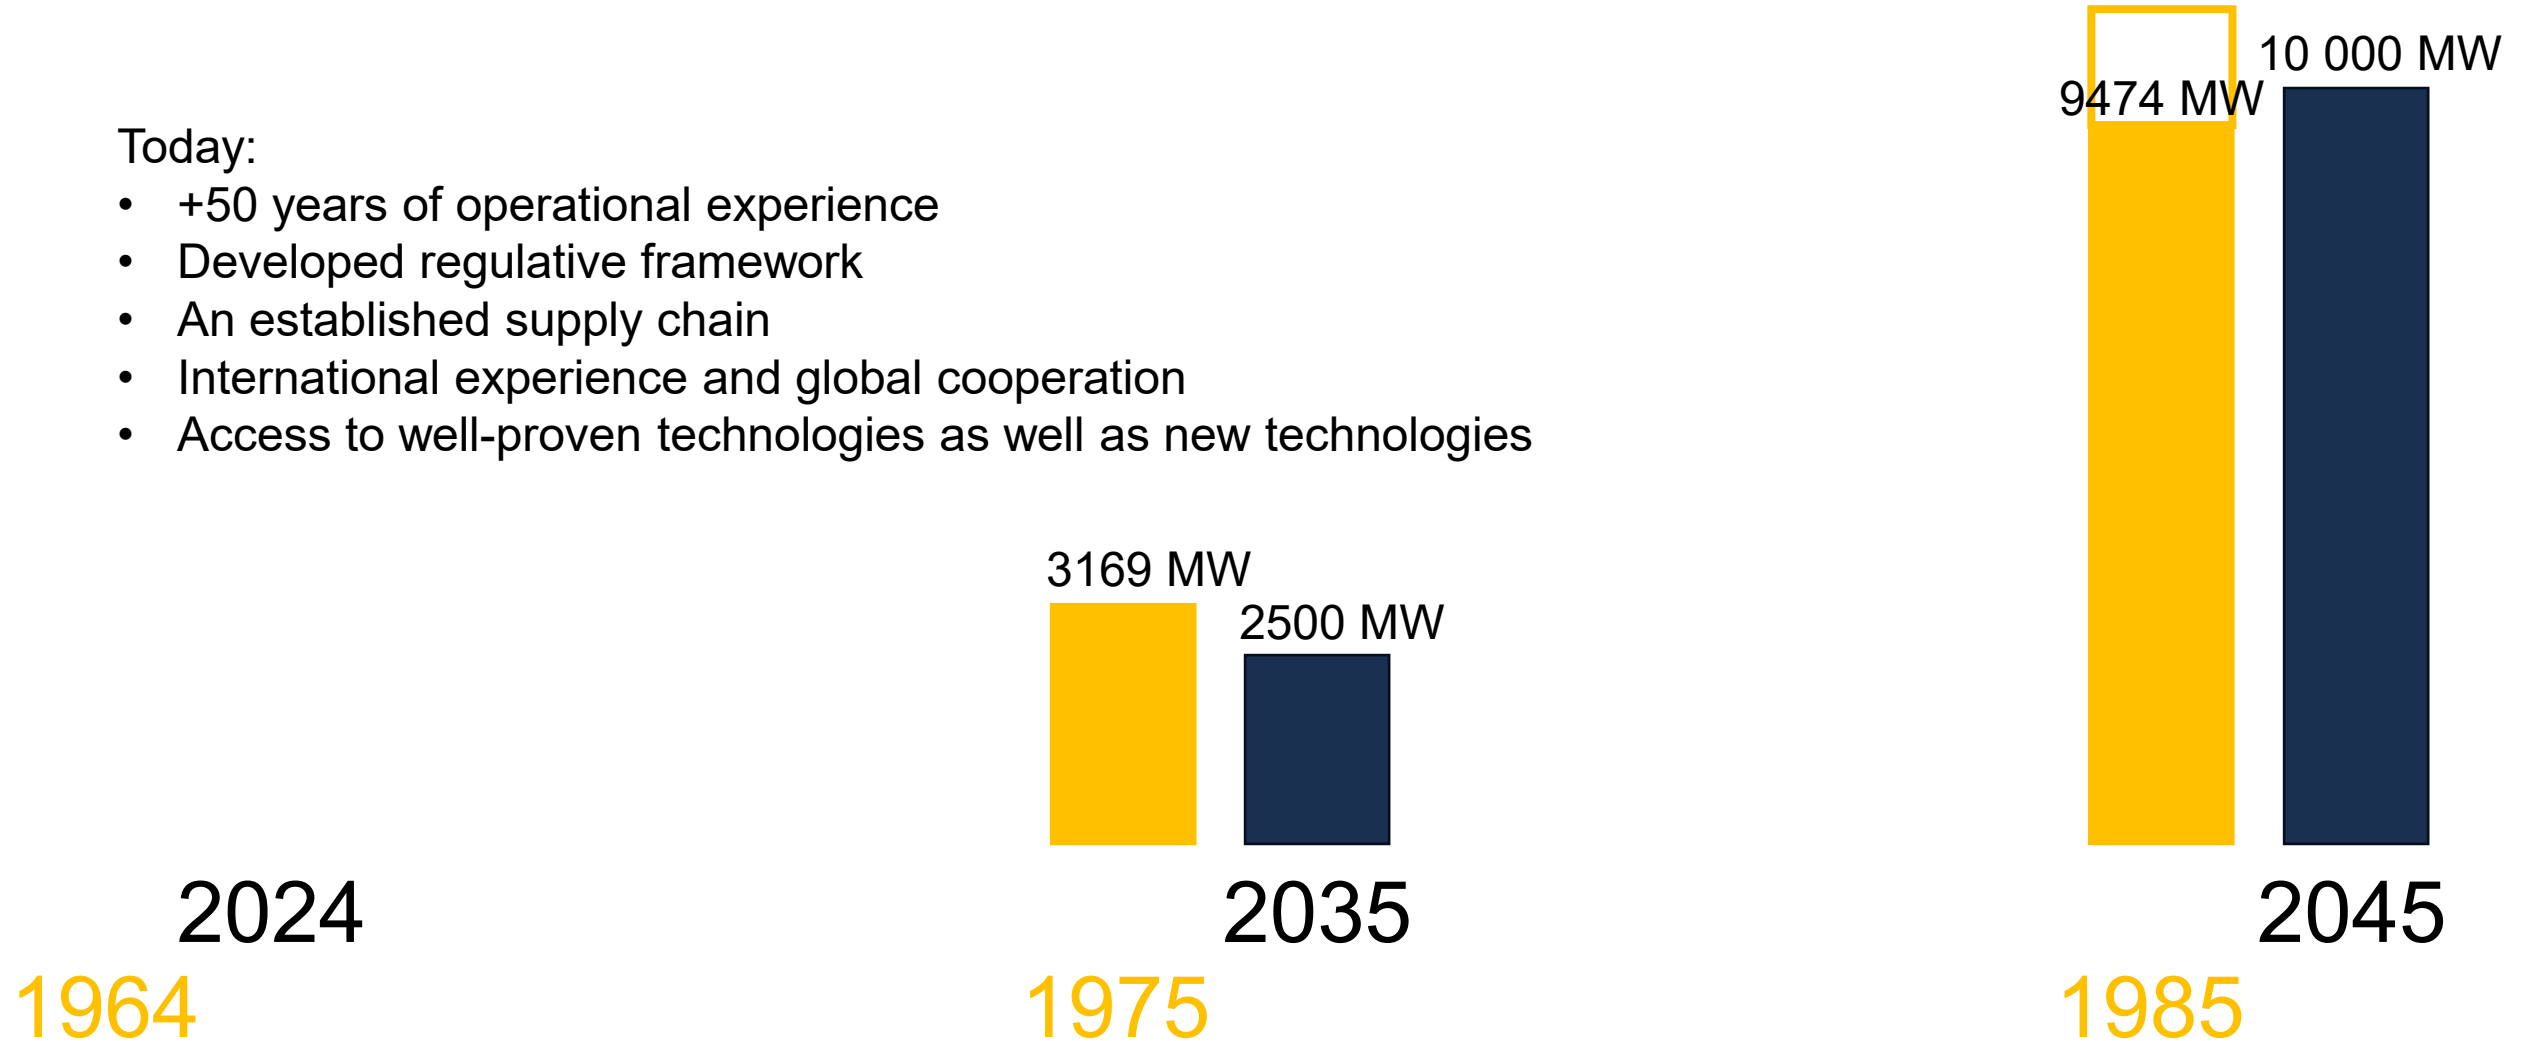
Today:
• +50 years of operational experience
• Developed regulative framework
• An established supply chain
• International experience and global cooperation
• Access to well-proven technologies as well as new technologies

10 000 MW
9474 MW
3169 MW
2500 MW

2024
1964
2035
1975
2045
1985